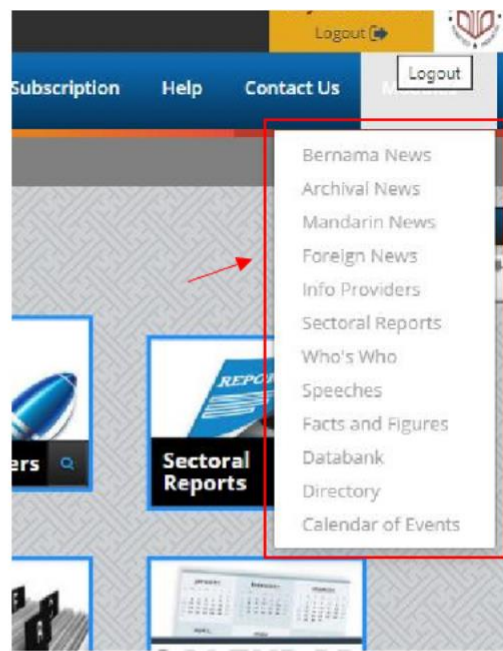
Logout

Subscription Help Contact Us

Logout

Bernama News
Archival News
Mandarin News
Foreign News
Info Providers
Sectoral Reports
Who's Who
Speeches
Facts and Figures
Databank
Directory
Calendar of Events

ers

REPO

Sectoral Reports